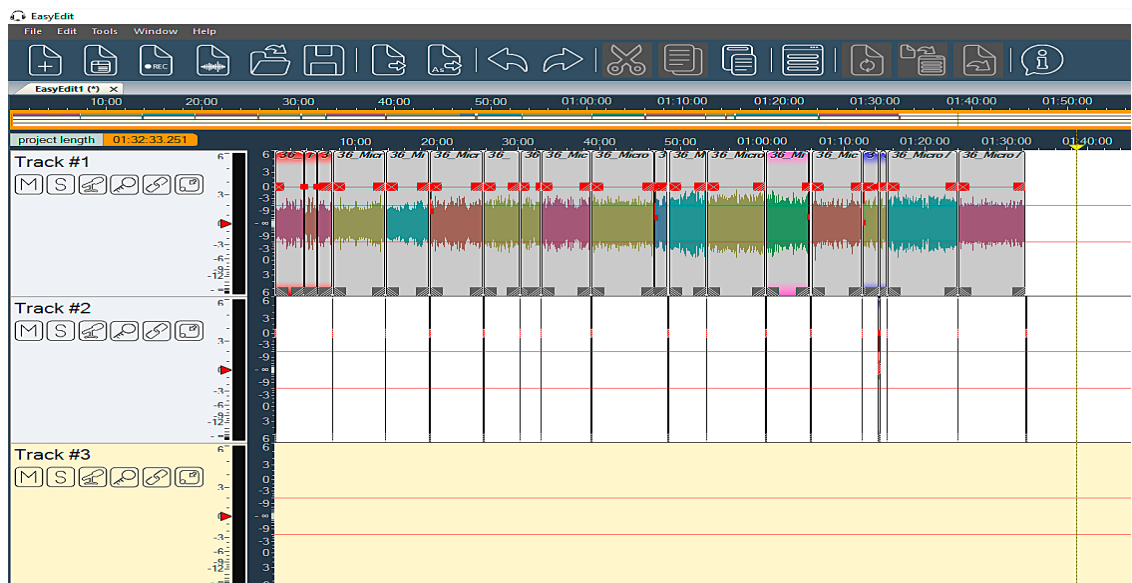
EasyEdit

File Edit Tools Window Help

REC

As

EasyEdit1 (*) ×

10:00 20:00 30:00 40:00 50:00 01:00:00 01:10:00 01:20:00 01:30:00 01:40:00 01:50:00

project length 01:32:33.251

10:00 20:00 30:00 40:00 50:00 01:00:00 01:10:00 01:20:00 01:30:00 01:40:00

Track #1

M S

36_ 36_Micr 36_Mi 36_ 36 36_Mic 36_Micro 3 36_M 36_Micro 36_Mi 36_Mic 36_Micro7 36_Micro7

Track #2

M S

Track #3

M S